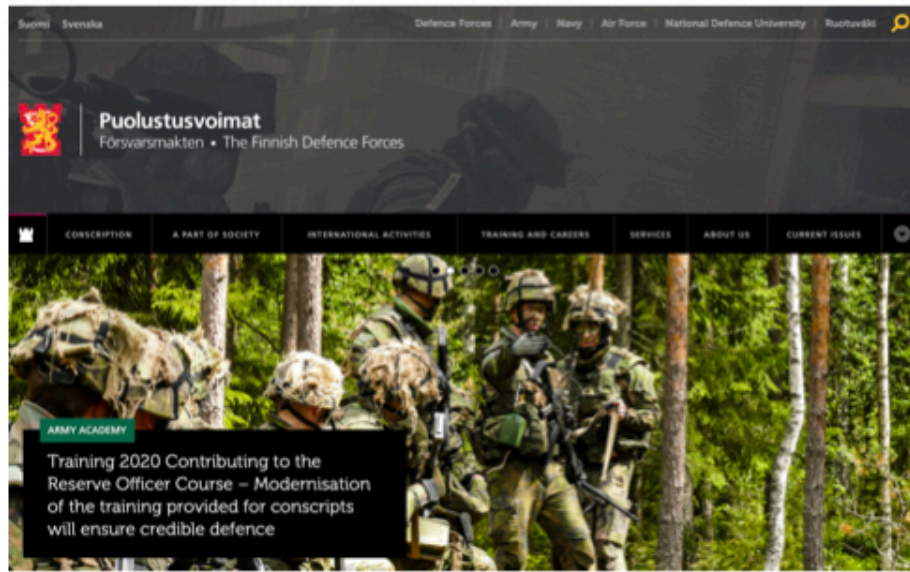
Suomi Svenska

Defence Forces | Army | Navy | Air Force | National Defence University | Ruotuväki

Puolustusvoimat
Försvarsmakten • The Finnish Defence Forces

CONSCRIPTION | A PART OF SOCIETY | INTERNATIONAL ACTIVITIES | TRAINING AND CAREERS | SERVICES | ABOUT US | CURRENT ISSUES

ARMY ACADEMY

Training 2020 Contributing to the Reserve Officer Course – Modernisation of the training provided for conscripts will ensure credible defence